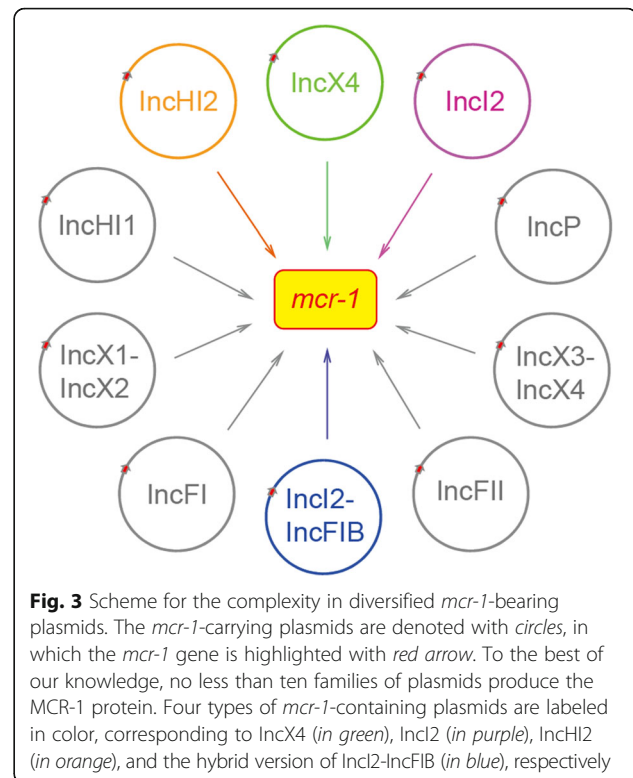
IncHI2

IncX4

IncI2

IncHI1

IncP

mcr-1

IncX1-IncX2

IncX3-IncX4

IncFI

IncI2-IncFIB

IncFII

**Fig. 3** Scheme for the complexity in diversified *mcr-1*-bearing plasmids. The *mcr-1*-carrying plasmids are denoted with *circles*, in which the *mcr-1* gene is highlighted with *red arrow*. To the best of our knowledge, no less than ten families of plasmids produce the MCR-1 protein. Four types of *mcr-1*-containing plasmids are labeled in color, corresponding to IncX4 (*in green*), IncI2 (*in purple*), IncHI2 (*in orange*), and the hybrid version of IncI2-IncFIB (*in blue*), respectively